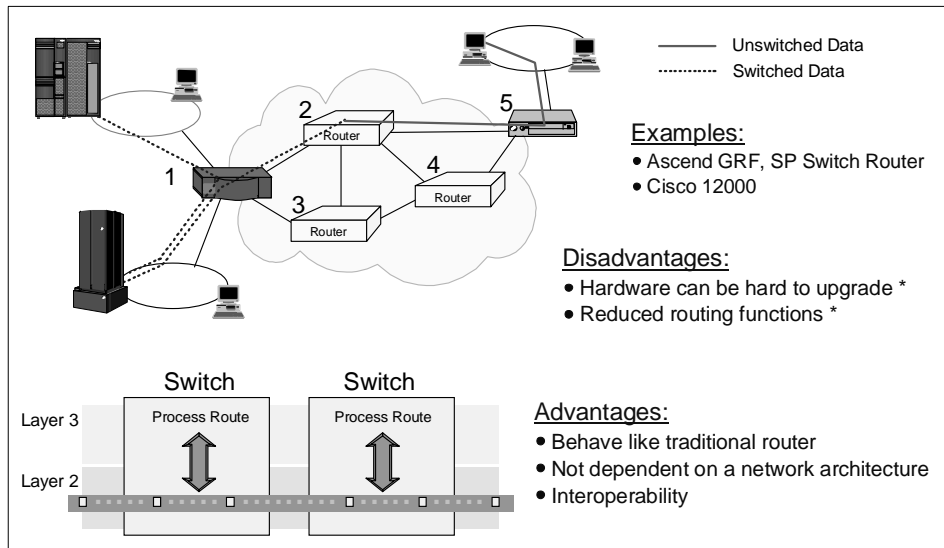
Unswitched Data
Switched Data

2
Router
5
1
4
Router
3
Router

Examples:
• Ascend GRF, SP Switch Router
• Cisco 12000

Disadvantages:
• Hardware can be hard to upgrade *
• Reduced routing functions *

Switch
Switch
Layer 3
Process Route
Process Route
Layer 2

Advantages:
• Behave like traditional router
• Not dependent on a network architecture
• Interoperability